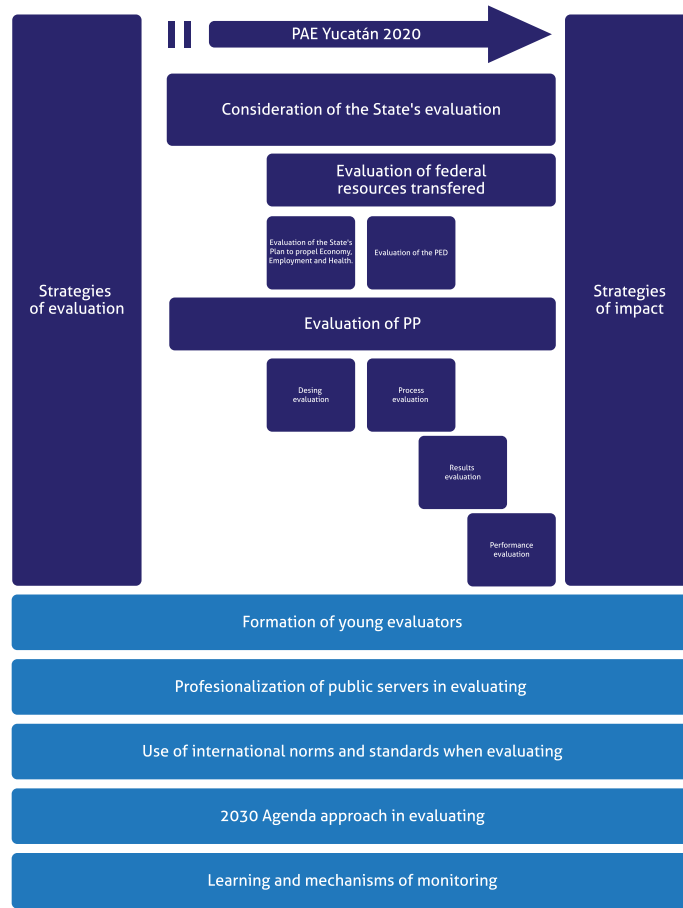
Strategies of evaluation

PAE Yucatán 2020

Consideration of the State's evaluation

Evaluation of federal resources transfered

Evaluation of the State's Plan to propel Economy, Employment and Health.

Evaluation of the PED

Evaluation of PP

Desing evaluation

Process evaluation

Results evaluation

Performance evaluation

Strategies of impact

Formation of young evaluators

Profesionalization of public servers in evaluating

Use of international norms and standards when evaluating

2030 Agenda approach in evaluating

Learning and mechanisms of monitoring